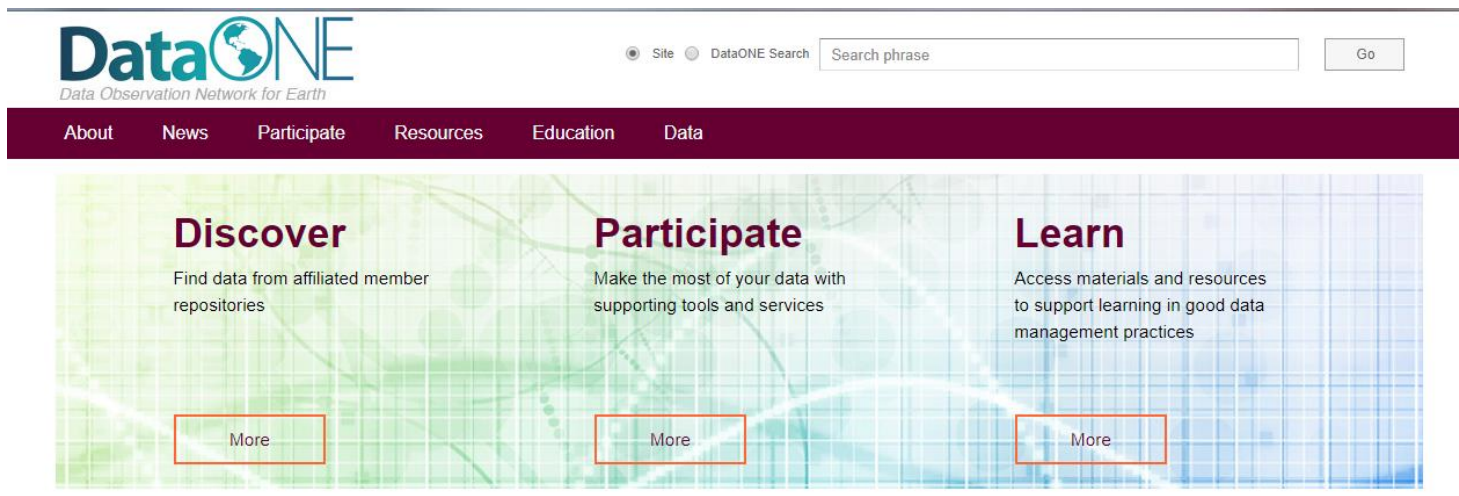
DataONE
Data Observation Network for Earth

Site DataONE Search Search phrase Go

About News Participate Resources Education Data

Discover
Find data from affiliated member repositories
More

Participate
Make the most of your data with supporting tools and services
More

Learn
Access materials and resources to support learning in good data management practices
More